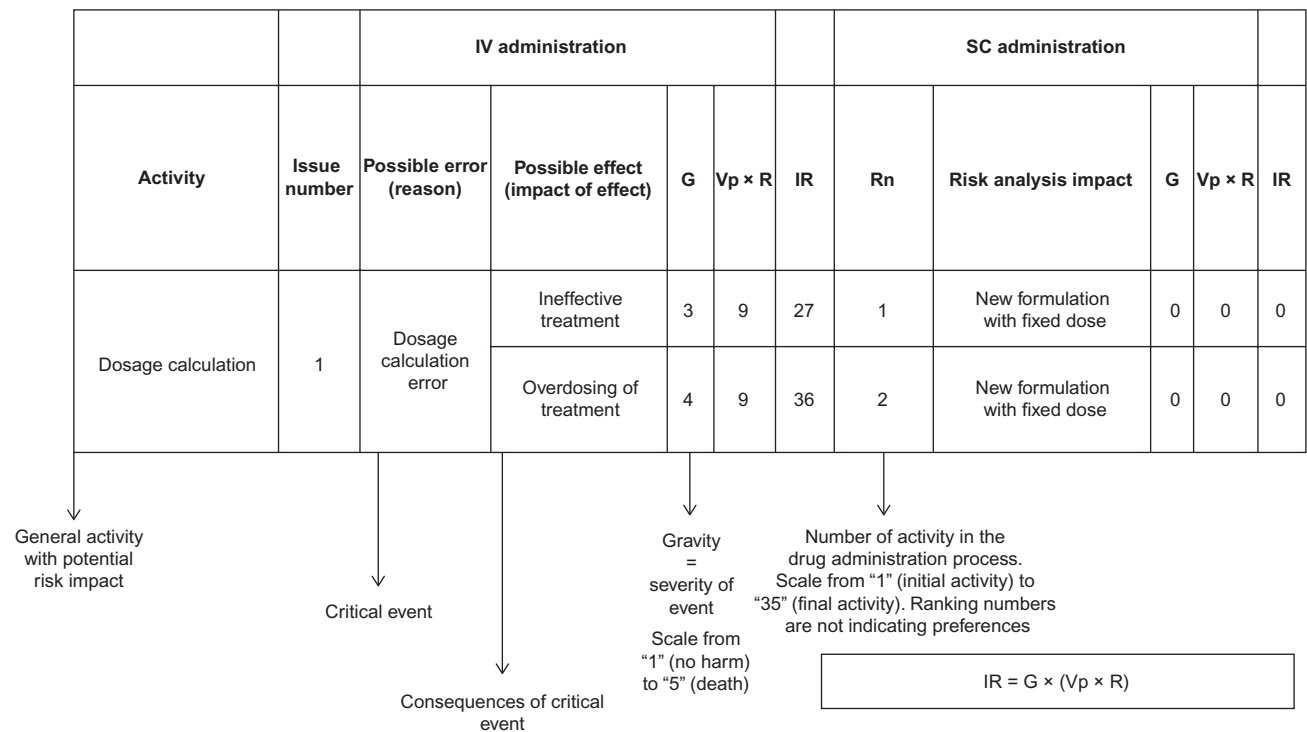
| | | IV administration | | | | | | SC administration | | | |
|---|---|---|---|---|---|---|---|---|---|---|---|
| Activity | Issue number | Possible error (reason) | Possible effect (impact of effect) | G | Vp × R | IR | Rn | Risk analysis impact | G | Vp × R | IR |
| Dosage calculation | 1 | Dosage calculation error | Ineffective treatment | 3 | 9 | 27 | 1 | New formulation with fixed dose | 0 | 0 | 0 |
| | | | Overdosing of treatment | 4 | 9 | 36 | 2 | New formulation with fixed dose | 0 | 0 | 0 |

General activity with potential risk impact

Critical event

Consequences of critical event

Gravity = severity of event

Scale from "1" (no harm) to "5" (death)

Number of activity in the drug administration process. Scale from "1" (initial activity) to "35" (final activity). Ranking numbers are not indicating preferences

IR = G × (Vp × R)